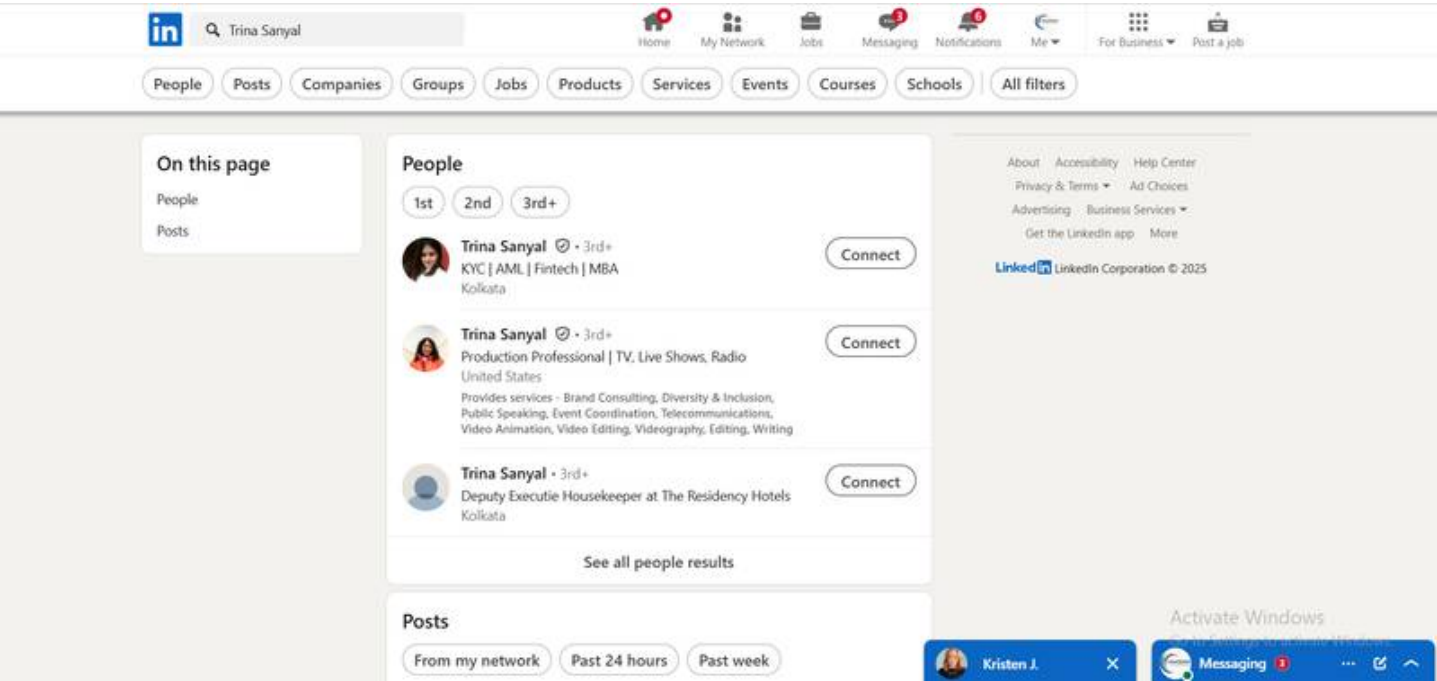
in Trina Sanyal

Home My Network Jobs 3 Messaging 6 Notifications Me For Business Post a job

People Posts Companies Groups Jobs Products Services Events Courses Schools All filters

On this page
People
Posts

People
1st 2nd 3rd+

Trina Sanyal • 3rd+
KYC | AML | Fintech | MBA
Kolkata
Connect

Trina Sanyal • 3rd+
Production Professional | TV, Live Shows, Radio
United States
Provides services - Brand Consulting, Diversity & Inclusion, Public Speaking, Event Coordination, Telecommunications, Video Animation, Video Editing, Videography, Editing, Writing
Connect

Trina Sanyal • 3rd+
Deputy Executie Housekeeper at The Residency Hotels
Kolkata
Connect

See all people results

Posts
From my network Past 24 hours Past week

About Accessibility Help Center
Privacy & Terms Ad Choices
Advertising Business Services
Get the LinkedIn app More
LinkedIn LinkedIn Corporation © 2025

Activate Windows
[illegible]

Kristen J.
Messaging 3